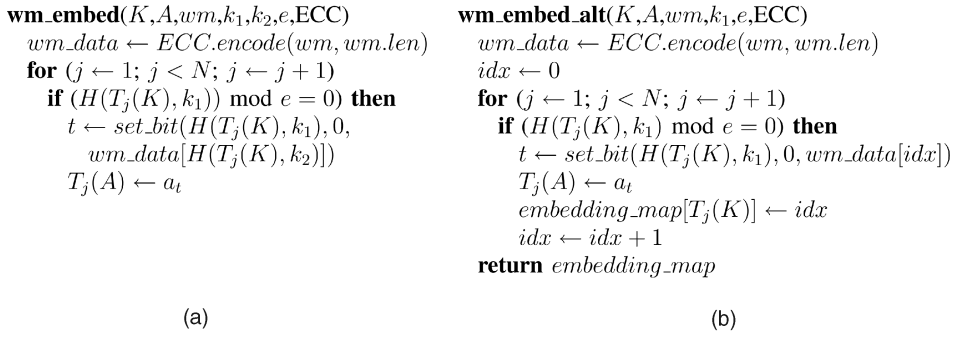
**wm_embed**$(K, A, wm, k_1, k_2, e, \text{ECC})$
$wm\_data \leftarrow ECC.encode(wm, wm.len)$
**for** $(j \leftarrow 1;\ j < N;\ j \leftarrow j+1)$
**if** $(H(T_j(K), k_1)) \bmod e = 0)$ **then**
$t \leftarrow set\_bit(H(T_j(K), k_1), 0, wm\_data[H(T_j(K), k_2)])$
$T_j(A) \leftarrow a_t$

(a)

**wm_embed_alt**$(K, A, wm, k_1, e, \text{ECC})$
$wm\_data \leftarrow ECC.encode(wm, wm.len)$
$idx \leftarrow 0$
**for** $(j \leftarrow 1;\ j < N;\ j \leftarrow j+1)$
**if** $(H(T_j(K), k_1) \bmod e = 0)$ **then**
$t \leftarrow set\_bit(H(T_j(K), k_1), 0, wm\_data[idx])$
$T_j(A) \leftarrow a_t$
$embedding\_map[T_j(K)] \leftarrow idx$
$idx \leftarrow idx + 1$
**return** $embedding\_map$

(b)